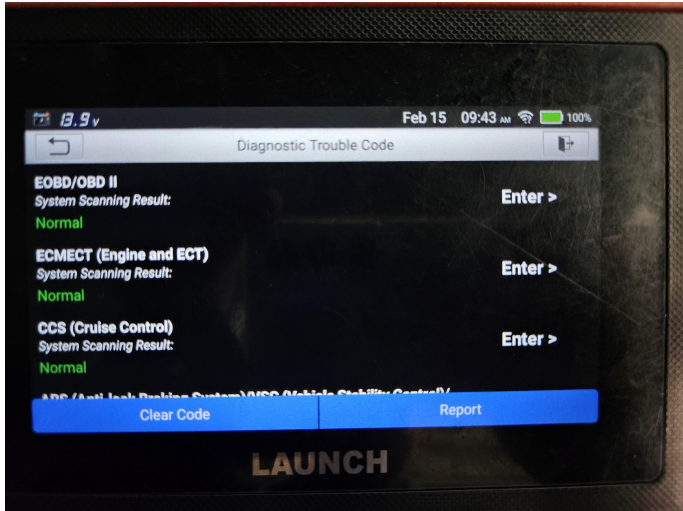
13.9v Feb 15 09:43 AM 100%

Diagnostic Trouble Code

EOBD/OBD II
System Scanning Result:
Normal
Enter >

ECMECT (Engine and ECT)
System Scanning Result:
Normal
Enter >

CCS (Cruise Control)
System Scanning Result:
Normal
Enter >

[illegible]

Clear Code
Report

LAUNCH